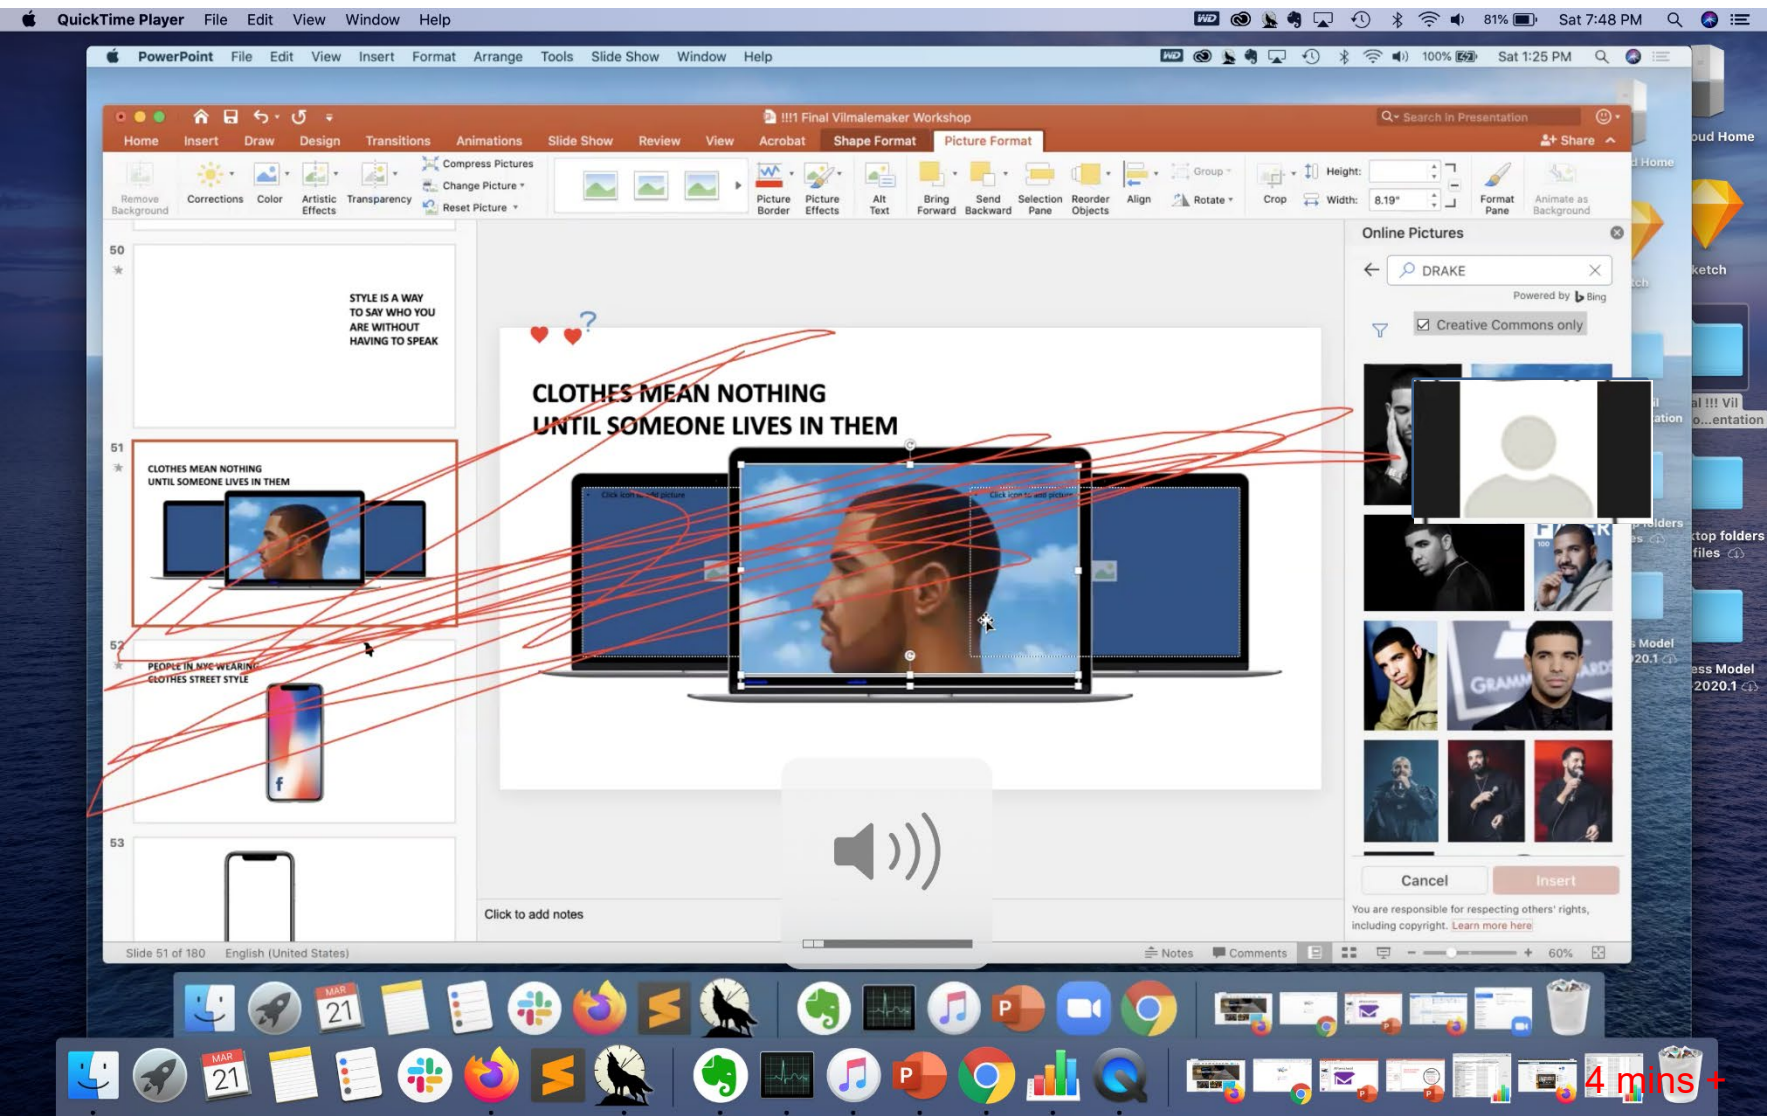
QuickTime Player File Edit View Window Help
81% Sat 7:48 PM

PowerPoint File Edit View Insert Format Arrange Tools Slide Show Window Help
100% Sat 1:25 PM

!!!1 Final Vilmalemaker Workshop
Search in Presentation

Home Insert Draw Design Transitions Animations Slide Show Review View Acrobat Shape Format Picture Format
Share

Remove Background Corrections Color Artistic Effects Transparency Compress Pictures Change Picture Reset Picture Picture Border Picture Effects Alt Text Bring Forward Send Backward Selection Pane Reorder Objects Align Group Rotate Crop Height: Width: 8.19" Format Pane Animate as Background

50
STYLE IS A WAY TO SAY WHO YOU ARE WITHOUT HAVING TO SPEAK

51
CLOTHES MEAN NOTHING UNTIL SOMEONE LIVES IN THEM

52
PEOPLE IN NYC WEARING CLOTHES STREET STYLE

53

CLOTHES MEAN NOTHING
UNTIL SOMEONE LIVES IN THEM

Click icon to add picture
Click icon to add picture

Click to add notes

Online Pictures
DRAKE
Powered by Bing
Creative Commons only
Cancel
Insert
You are responsible for respecting others' rights, including copyright. Learn more here

Slide 51 of 180 English (United States) Notes Comments 60%

oud Home
ketch
al !!! Vil o...entation
ktop folders files
ess Model 2020.1

MAR 21
MAR 21

4 mins +